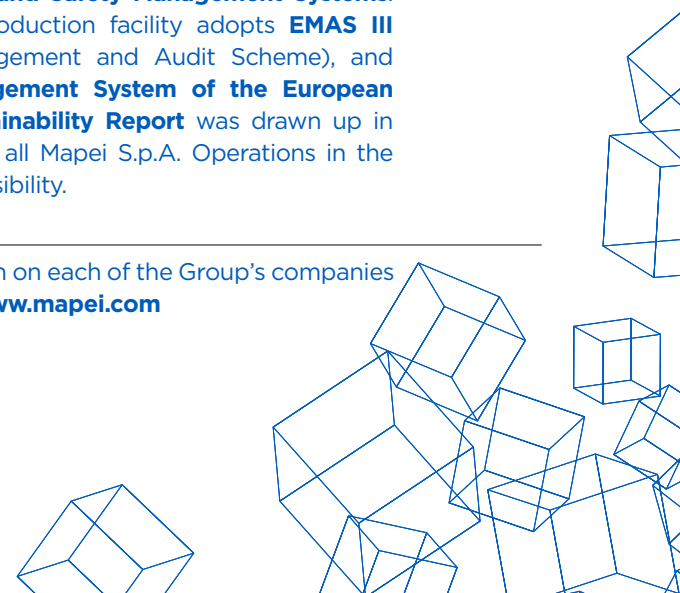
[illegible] production facility adopts **EMAS III** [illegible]gement and Audit Scheme), and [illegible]gement System of the European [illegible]inability Report was drawn up in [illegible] all Mapei S.p.A. Operations in the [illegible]sibility.

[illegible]n on each of the Group's companies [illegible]ww.mapei.com